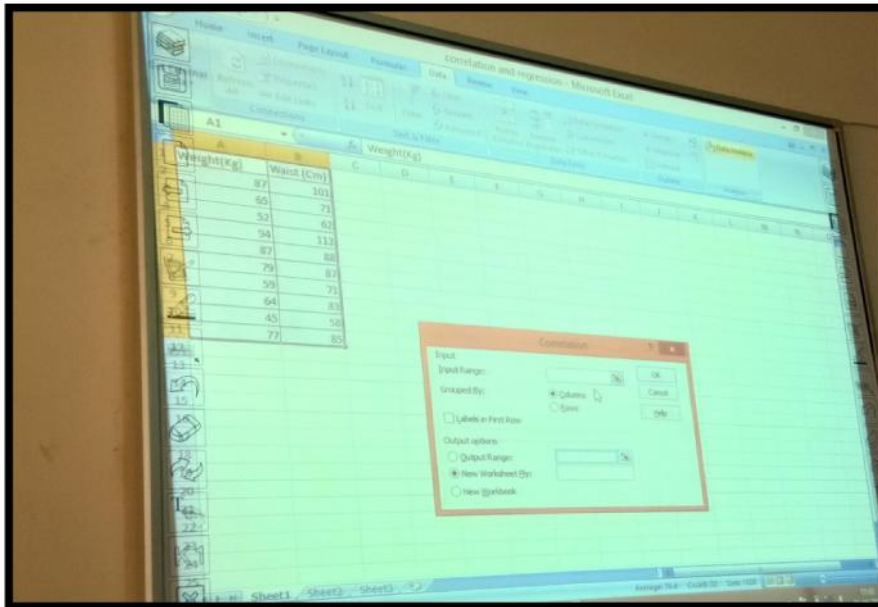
Home Insert Page Layout Formulas Data Review View

correlation and regression - Microsoft Excel

Connections

Sort & Filter

Data Tools

Outline

Data Analysis

Analysis

A1

Weight(Kg)

| A | B |
|---|---|
| Weight(Kg) | Waist (Cm) |
| 87 | 101 |
| 65 | 71 |
| 52 | 62 |
| 94 | 113 |
| 87 | 88 |
| 79 | 87 |
| 59 | 71 |
| 64 | 83 |
| 45 | 58 |
| 77 | 85 |

Correlation

Input

Input Range:

Grouped By:

Columns

Rows

Labels in First Row

OK

Cancel

Help

Output options

Output Range:

New Worksheet Ply:

New Workbook

Sheet1 Sheet2 Sheet3

Average: 76.6 Count: 20 Sum: 1528